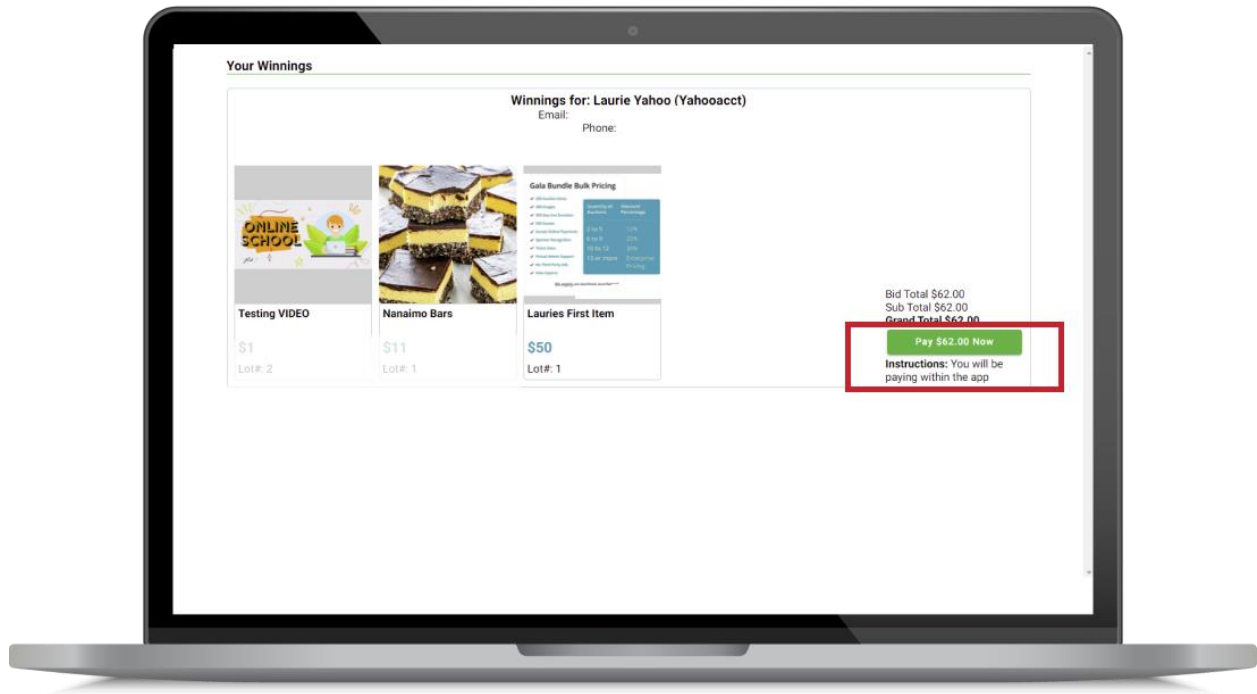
Your Winnings

Winnings for: Laurie Yahoo (Yahooacct)
Email:
Phone:

ONLINE SCHOOL

Testing VIDEO
$1
Lot#: 2

Nanaimo Bars
$11
Lot#: 1

Gala Bundle Bulk Pricing

Lauries First Item
$50
Lot#: 1

Bid Total $62.00
Sub Total $62.00
Grand Total $62.00

Pay $62.00 Now

Instructions: You will be paying within the app